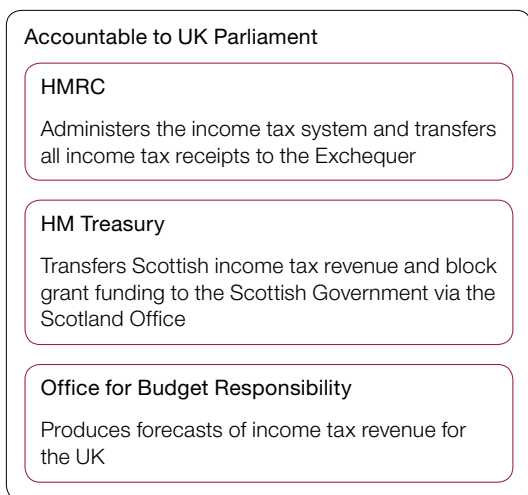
Accountable to UK Parliament

HMRC

Administers the income tax system and transfers all income tax receipts to the Exchequer

HM Treasury

Transfers Scottish income tax revenue and block grant funding to the Scottish Government via the Scotland Office

Office for Budget Responsibility

Produces forecasts of income tax revenue for the UK